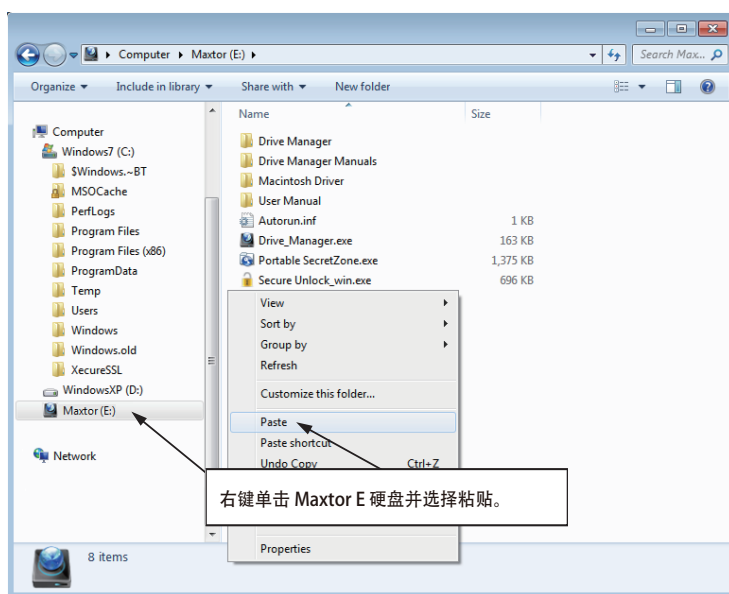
Computer ▸ Maxtor (E:) ▸

Search Max...

Organize ▾ Include in library ▾ Share with ▾ New folder

Computer
Windows7 (C:)
$Windows.~BT
MSOCache
PerfLogs
Program Files
Program Files (x86)
ProgramData
Temp
Users
Windows
Windows.old
XecureSSL
WindowsXP (D:)
Maxtor (E:)
Network

| Name | Size |
|---|---|
| Drive Manager | |
| Drive Manager Manuals | |
| Macintosh Driver | |
| User Manual | |
| Autorun.inf | 1 KB |
| Drive_Manager.exe | 163 KB |
| Portable SecretZone.exe | 1,375 KB |
| Secure Unlock_win.exe | 696 KB |

View ▸
Sort by ▸
Group by ▸
Refresh
Customize this folder...
Paste
Paste shortcut
Undo Copy Ctrl+Z
Properties

右键单击 Maxtor E 硬盘并选择粘贴。

8 items